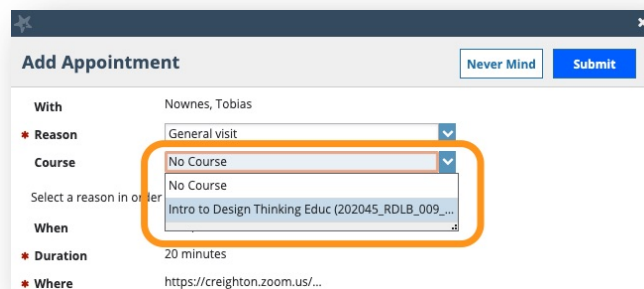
Add Appointment

Never Mind

Submit

With Nownes, Tobias

* Reason General visit

Course No Course

No Course

Intro to Design Thinking Educ (202045_RDLB_009_...

Select a reason in order

When

* Duration 20 minutes

* Where https://creighton.zoom.us/...